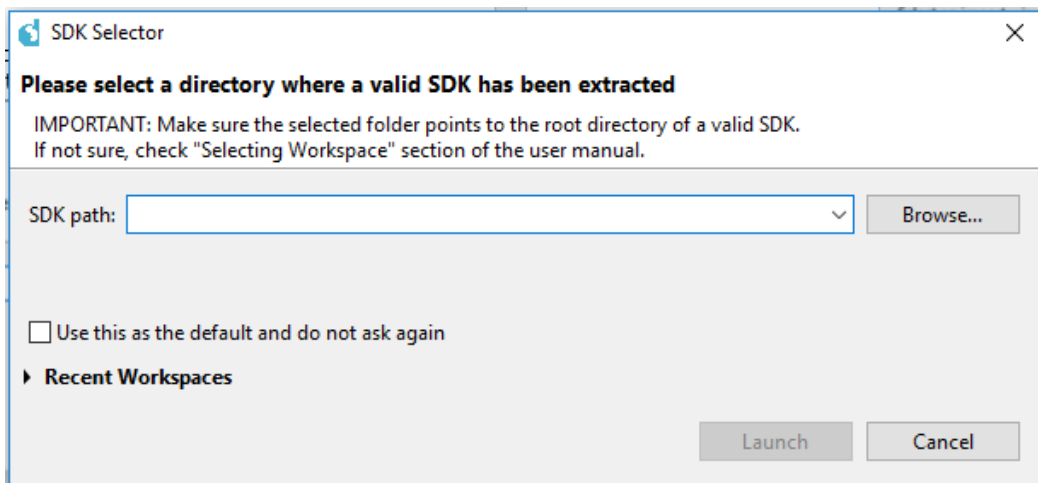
SDK Selector

Please select a directory where a valid SDK has been extracted

IMPORTANT: Make sure the selected folder points to the root directory of a valid SDK.
If not sure, check "Selecting Workspace" section of the user manual.

SDK path:

Browse...

Use this as the default and do not ask again

Recent Workspaces

Launch

Cancel